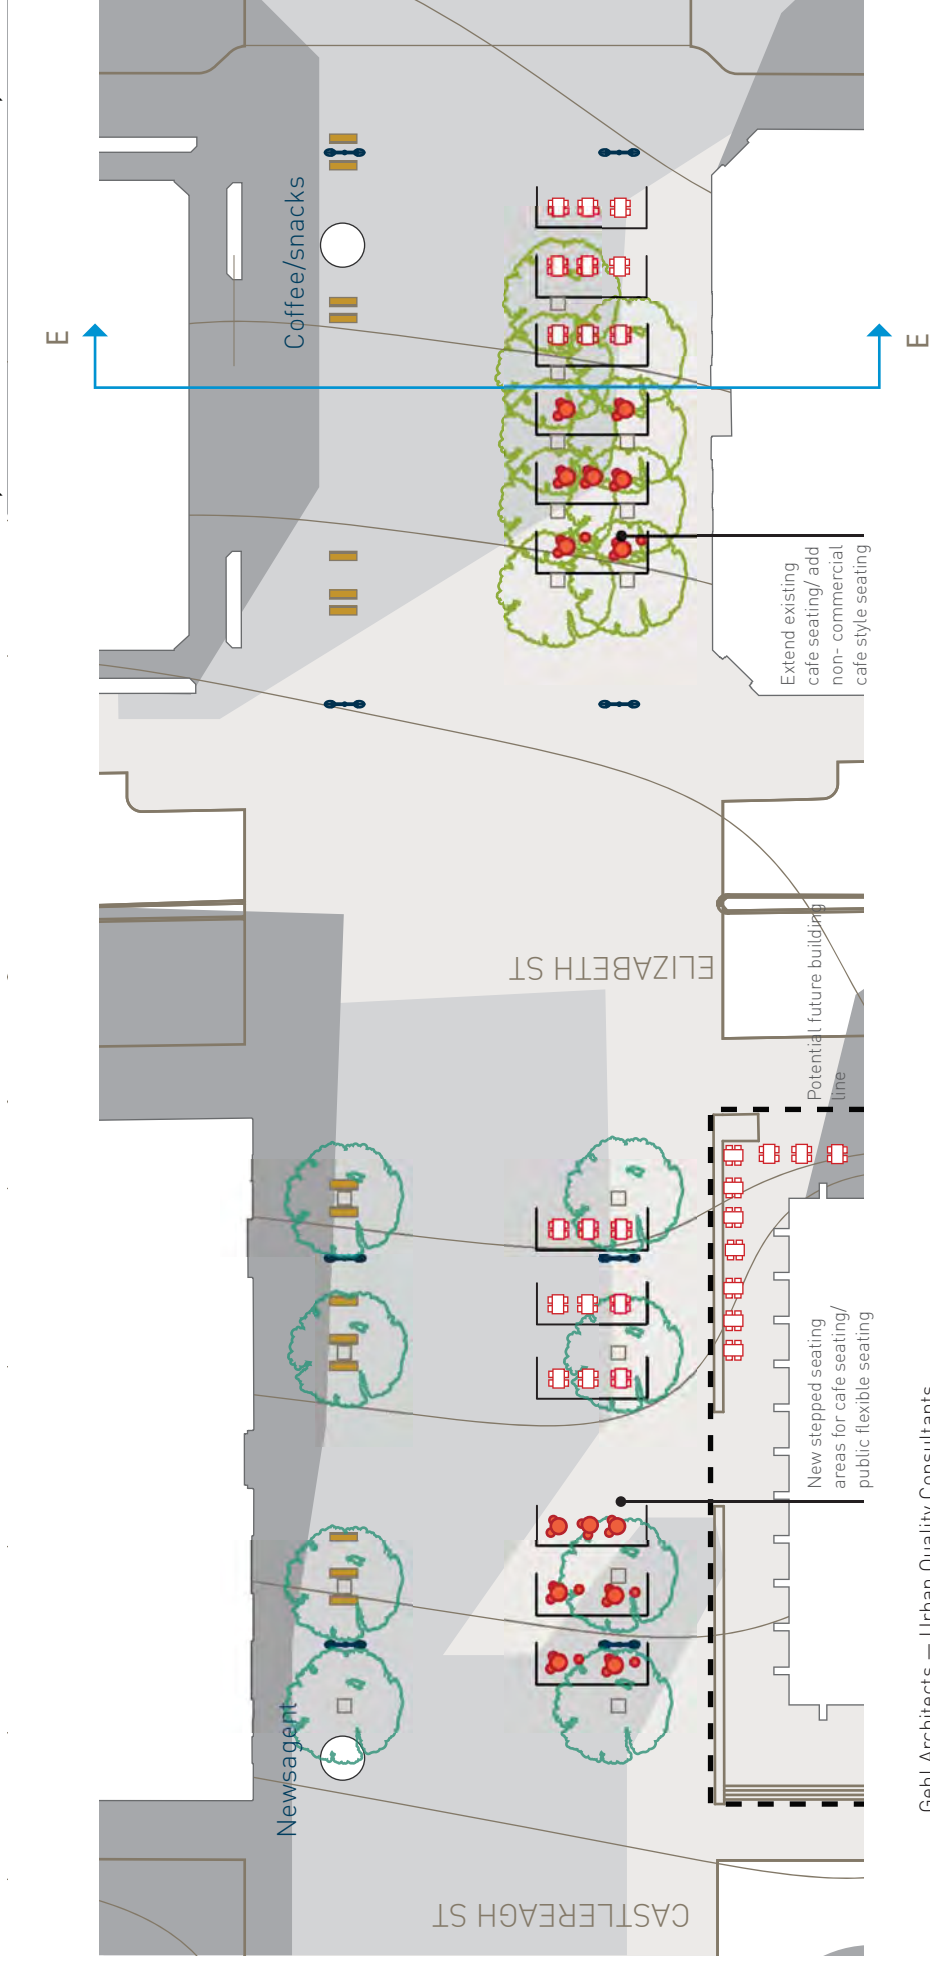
E

E

Coffee/snacks

Extend existing cafe seating/ add non- commercial cafe style seating

ELIZABETH ST

Potential future building line

New stepped seating areas for cafe seating/ public flexible seating

Newsagent

CASTLEREAGH ST

Gehl Architects — Urban Quality Consultants